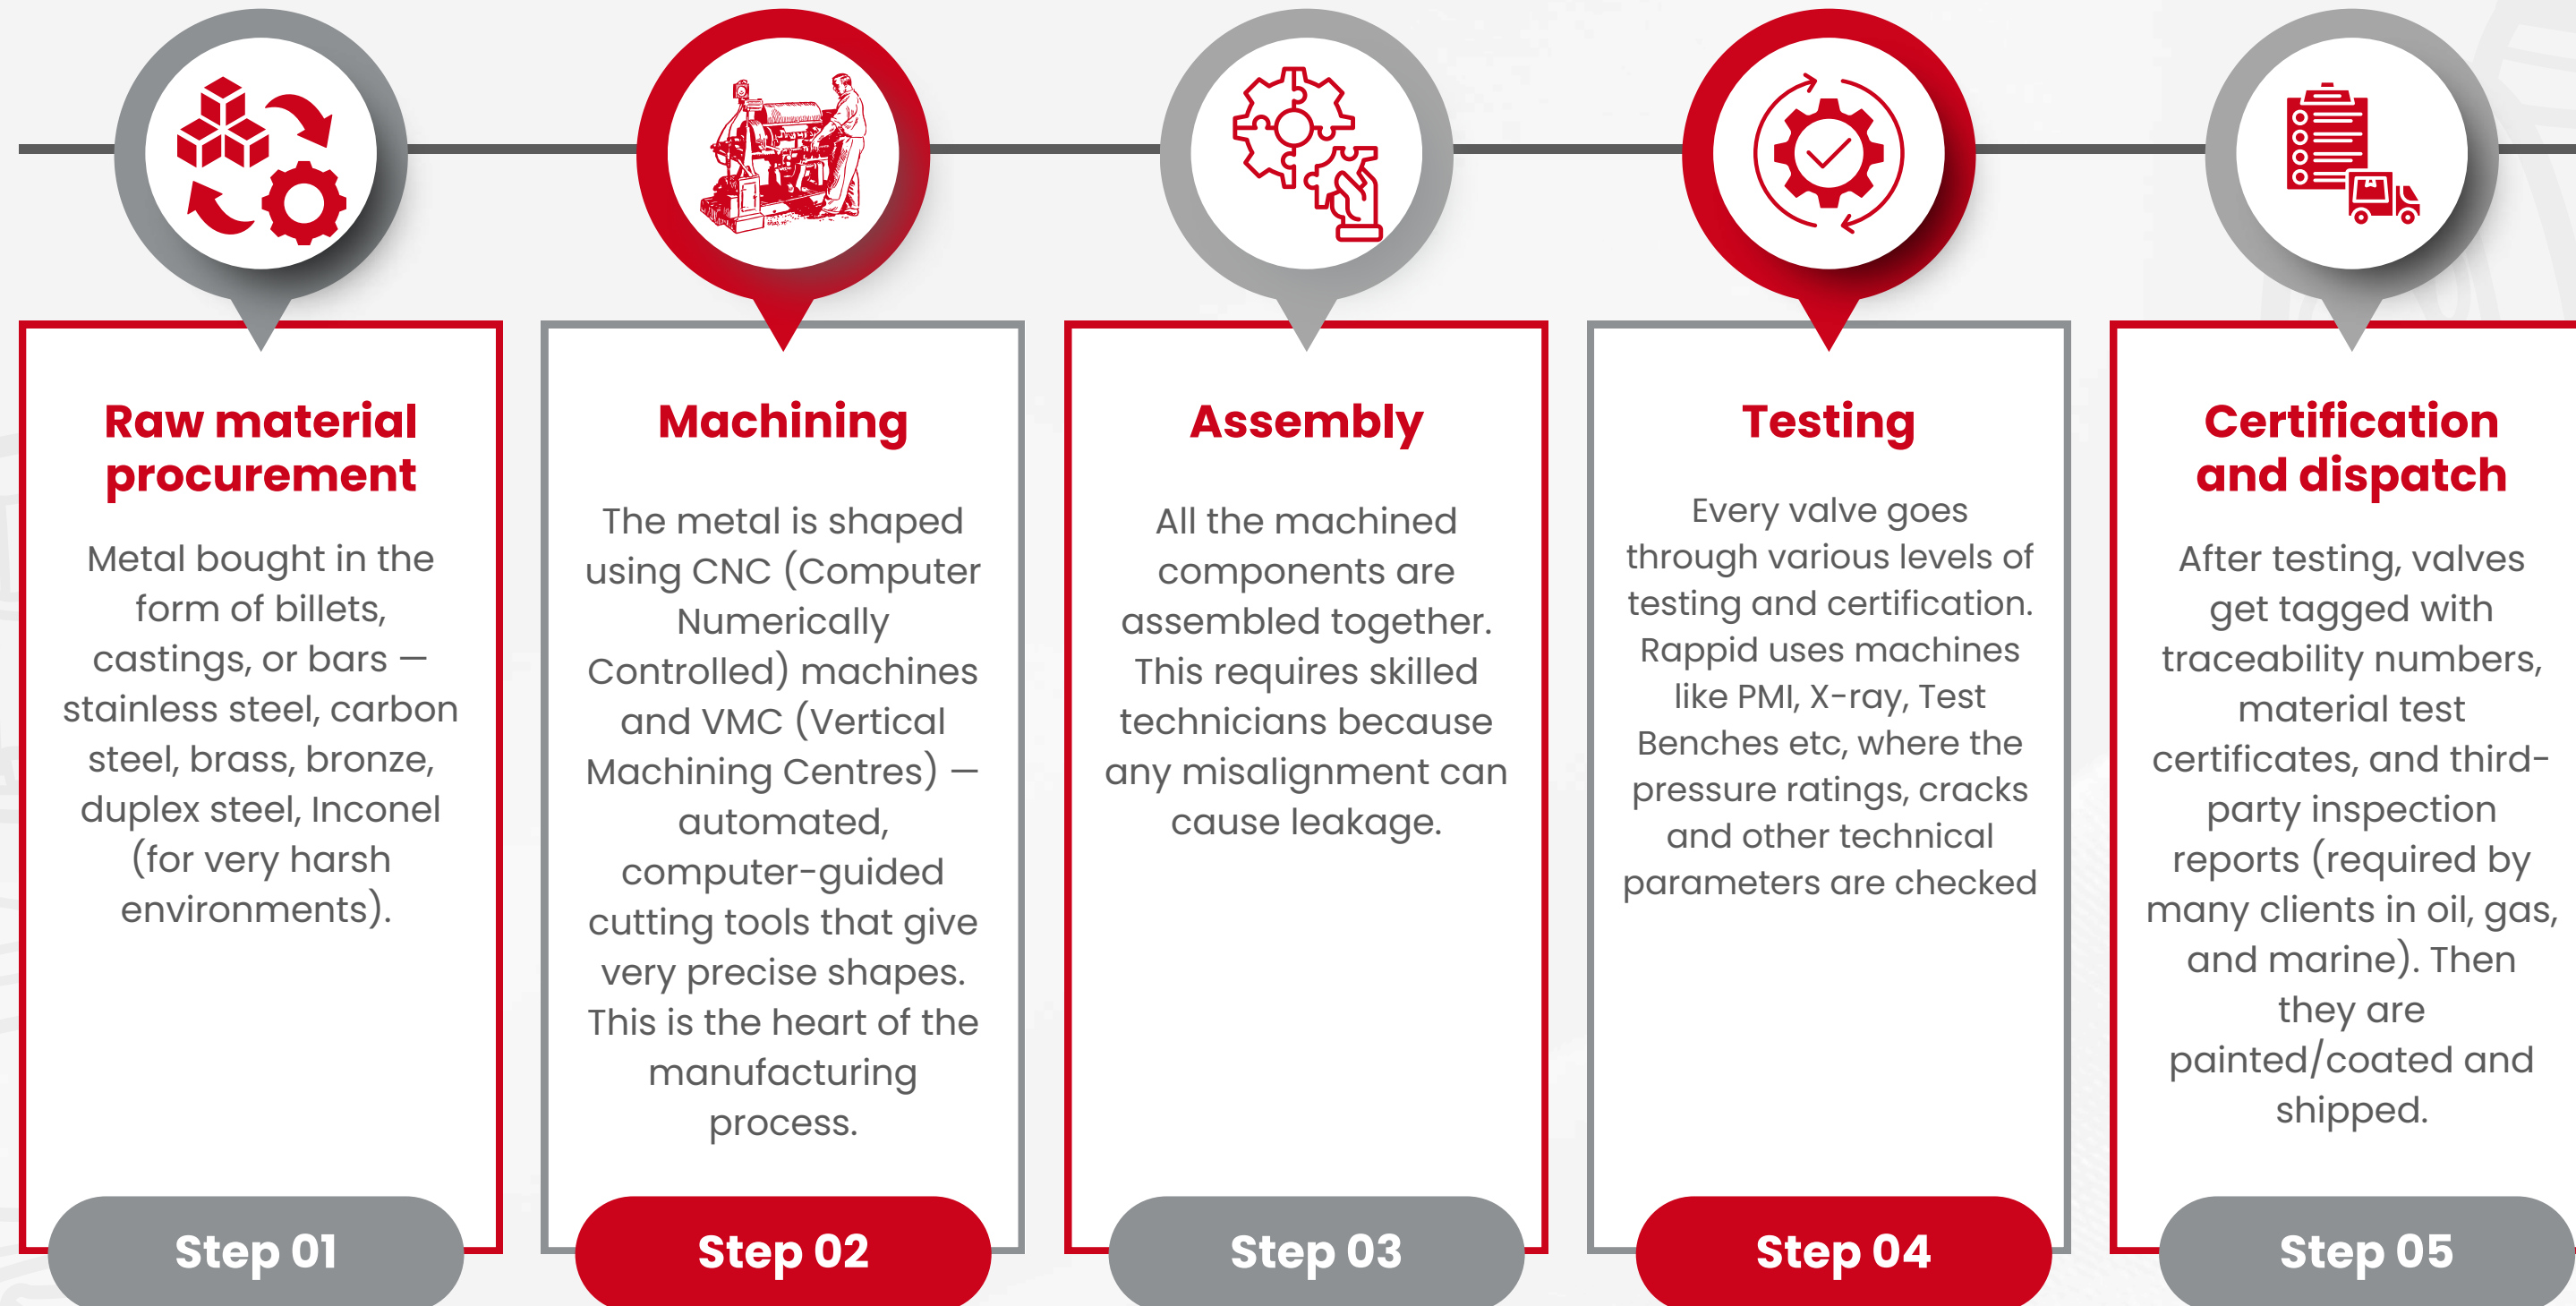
Raw material procurement

Metal bought in the form of billets, castings, or bars — stainless steel, carbon steel, brass, bronze, duplex steel, Inconel (for very harsh environments).

Step 01

Machining

The metal is shaped using CNC (Computer Numerically Controlled) machines and VMC (Vertical Machining Centres) — automated, computer-guided cutting tools that give very precise shapes. This is the heart of the manufacturing process.

Step 02

Assembly

All the machined components are assembled together. This requires skilled technicians because any misalignment can cause leakage.

Step 03

Testing

Every valve goes through various levels of testing and certification. Rappid uses machines like PMI, X-ray, Test Benches etc, where the pressure ratings, cracks and other technical parameters are checked

Step 04

Certification and dispatch

After testing, valves get tagged with traceability numbers, material test certificates, and third-party inspection reports (required by many clients in oil, gas, and marine). Then they are painted/coated and shipped.

Step 05